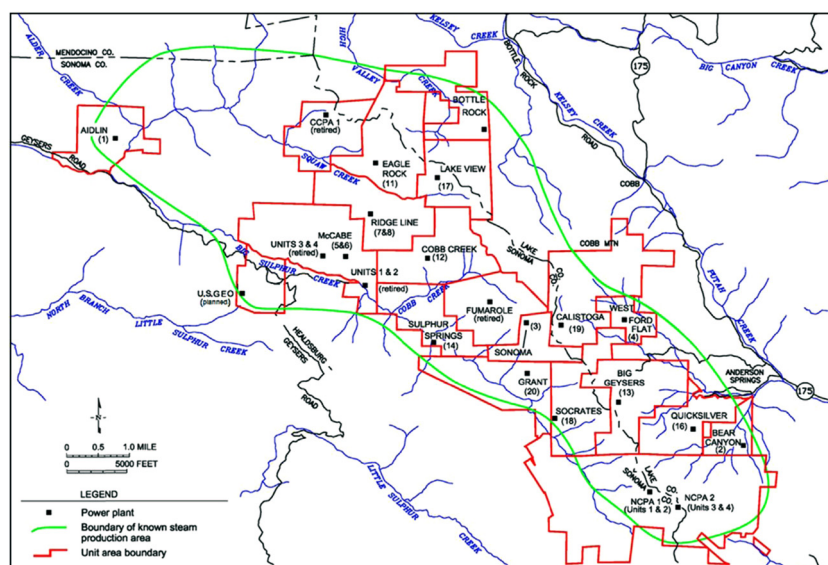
ALDER CREEK
MENDOCINO CO.
SONOMA CO.
HIGH VALLEY CREEK
KELSEY CREEK
BOTTLE ROCK ROAD
175
BIG CANYON CREEK
AIDLIN (1)
GEYSERS ROAD
CCPA 1 (retired)
BOTTLE ROCK
KELSEY CREEK
SQUAW CREEK
EAGLE ROCK (11)
LAKE VIEW (17)
COBB
RIDGE LINE (7&8)
UNITS 3 & 4 (retired)
McCABE (5&6)
COBB CREEK (12)
LAKE SONOMA CO. CO.
COBB MTN
PUTAH CREEK
BIG SULPHUR CREEK
UNITS 1 & 2 (retired)
U.S.G.E.O. (planned)
NORTH BRANCH LITTLE SULPHUR CREEK
COBB CREEK
FUMAROLE (retired)
CALISTOGA (19)
WEST
FORD FLAT (4)
SULPHUR SPRINGS (14)
(3)
SONOMA
HEALDSBURG GEYSERS ROAD
GRANT (20)
BIG GEYSERS (13)
ANDERSON SPRINGS
175
N
0 0.5 1.0 MILE
0 5000 FEET
SOCRATES (18)
QUICKSILVER (16)
BEAR CANYON (2)
LITTLE SULPHUR CREEK
LAKE SONOMA CO. CO.
NCPA (Units 1 & 2)
NCPA 2 (Units 3 & 4)
CREEK
LEGEND
Power plant
Boundary of known steam production area
Unit area boundary